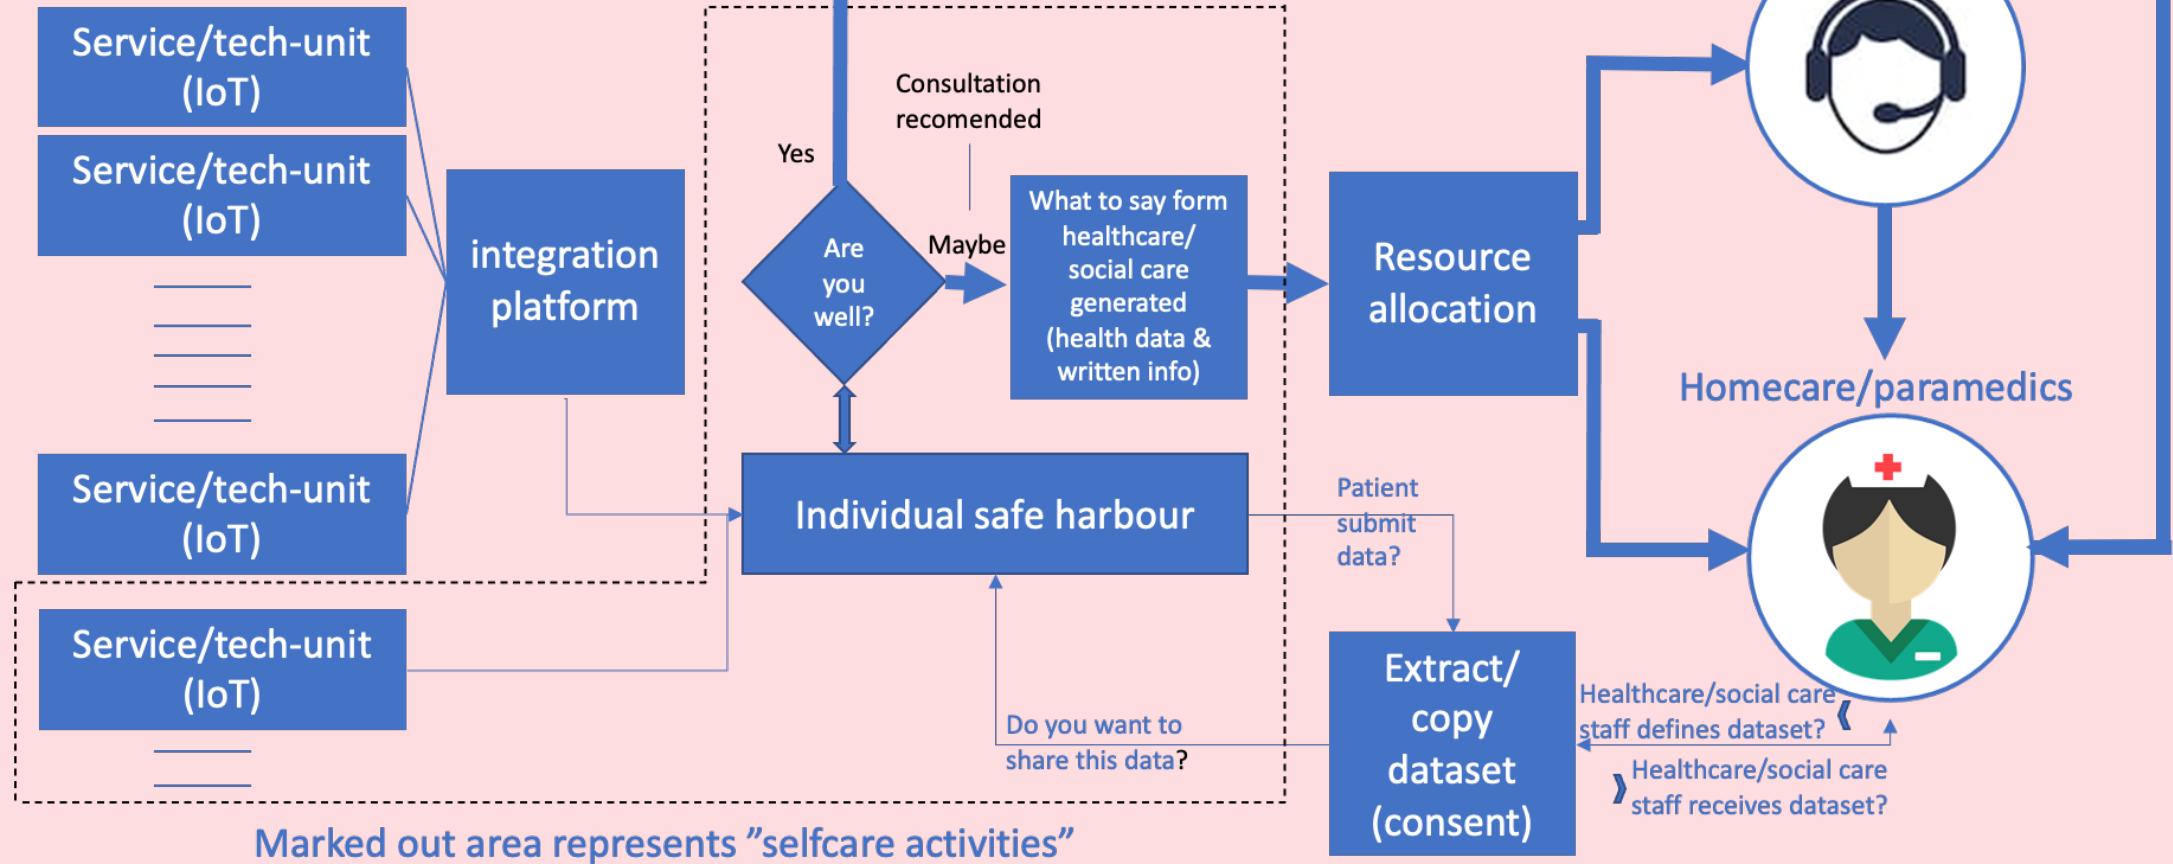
Service/tech-unit (IoT)

Service/tech-unit (IoT)

Service/tech-unit (IoT)

Service/tech-unit (IoT)

integration platform

Yes

Consultation recomended

Are you well?

Maybe

What to say form healthcare/ social care generated (health data & written info)

Resource allocation

Homecare/paramedics

Individual safe harbour

Patient submit data?

Extract/ copy dataset (consent)

Healthcare/social care staff defines dataset?

Healthcare/social care staff receives dataset?

Do you want to share this data?

Marked out area represents ”selfcare activities”